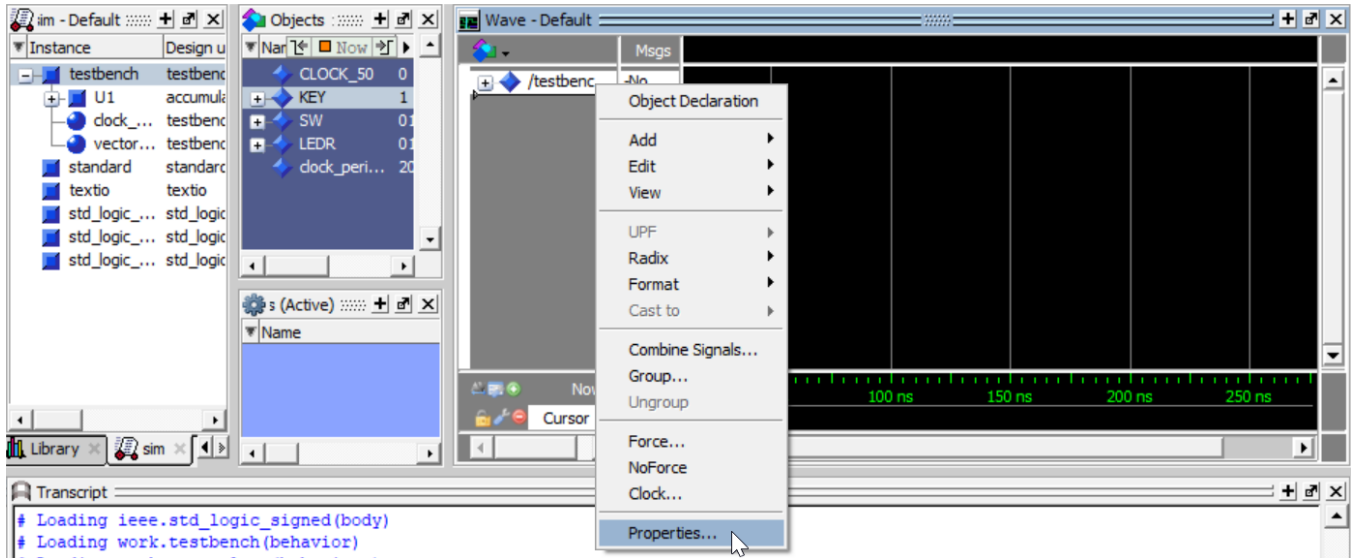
sim - Default
Instance | Design u
testbench | testbenc
U1 | accumula
clock_... | testbenc
vector... | testbenc
standard | standard
textio | textio
std_logic_... | std_logic
std_logic_... | std_logic
std_logic_... | std_logic

Library
sim

Objects
Nar
Now
CLOCK_50 | 0
KEY | 1
SW | 01
LEDR | 01
clock_peri... | 20

s (Active)
Name

Wave - Default
Msgs
/testbenc
-No

Object Declaration
Add
Edit
View
UPF
Radix
Format
Cast to
Combine Signals...
Group...
Ungroup
Force...
NoForce
Clock...
Properties...

Now
Cursor
100 ns
150 ns
200 ns
250 ns

Transcript
# Loading ieee.std_logic_signed(body)
# Loading work.testbench(behavior)